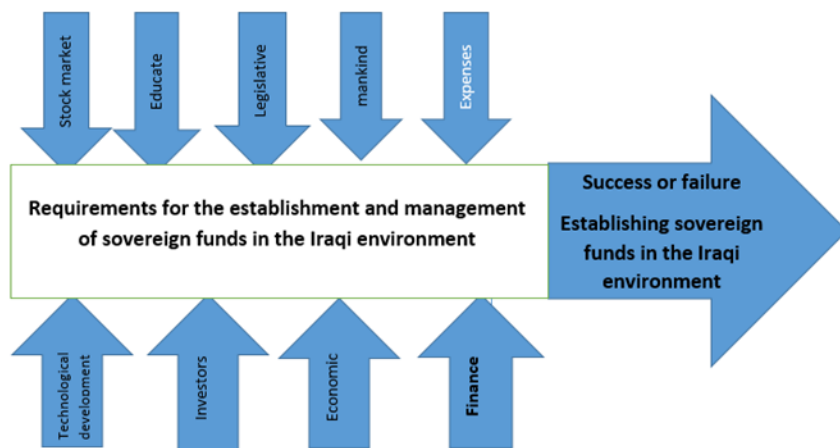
Stock market

Educate

Legislative

mankind

Expenses

Requirements for the establishment and management of sovereign funds in the Iraqi environment

Success or failure

Establishing sovereign funds in the Iraqi environment

Technological develoment

Investors

Economic

Finance